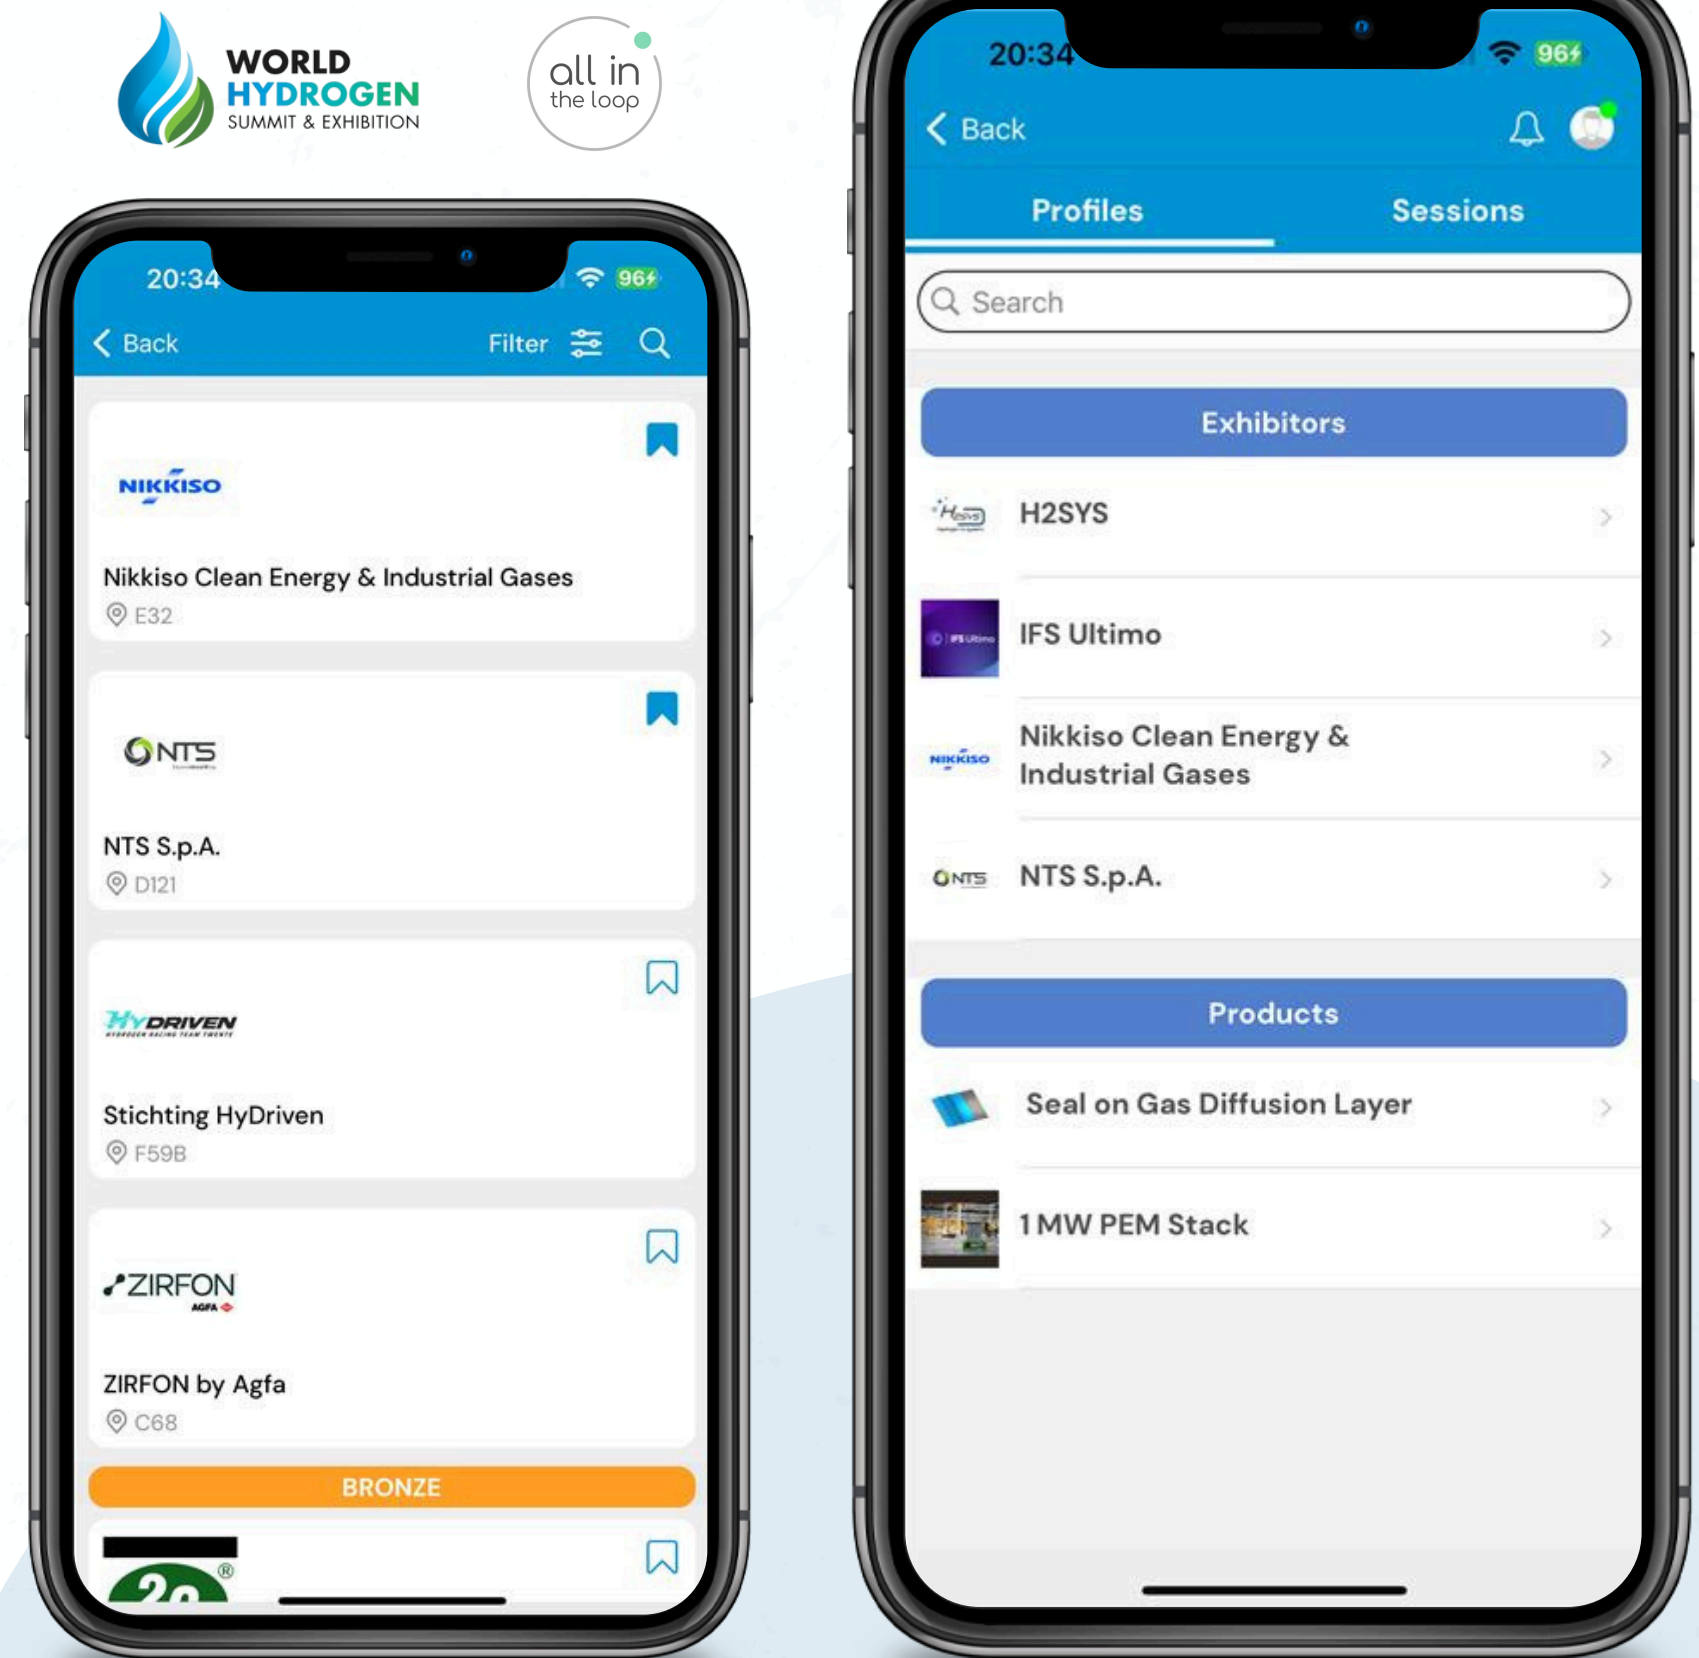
WORLD HYDROGEN SUMMIT & EXHIBITION

all in the loop

20:34 96

Back Filter

NIKKISO

Nikkiso Clean Energy & Industrial Gases
E32

NTS

NTS S.p.A.
D121

HYDRIVEN

Stichting HyDriven
F59B

ZIRFON AGFA

ZIRFON by Agfa
C68

BRONZE

20:34 96

Back

Profiles Sessions

Search

Exhibitors

H2SYS

IFS Ultimo

Nikkiso Clean Energy & Industrial Gases

NTS S.p.A.

Products

Seal on Gas Diffusion Layer

1 MW PEM Stack